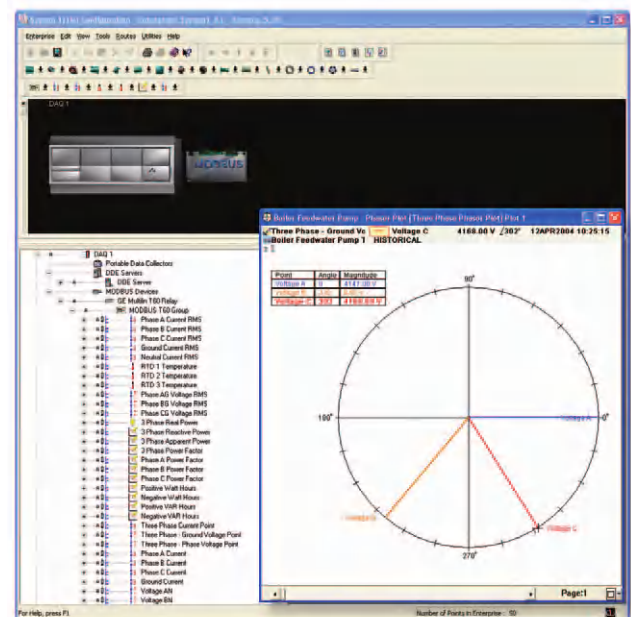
Enterprise Edit View Tools Routes Utilities Help

DAQ 1

MODBUS

Boiler Feedwater Pump : Phasor Plot [Three Phase Phasor Plot] Plot 1

Three Phase - Ground Vo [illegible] Voltage C 4160.00 V ∠302° 12APR2004 10:25:15
Boiler Feedwater Pump 1 HISTORICAL

| Point | Angle | Magnitude |
|---|---|---|
| Voltage A | 0 | 4147.00 V |
| Voltage B | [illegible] | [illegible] |
| Voltage C | 302 | 4160.00 V |

90°
180°
0°
270°
Voltage A
Voltage B
Voltage C

DAQ 1
Portable Data Collectors
DDE Servers
DDE Server
MODBUS Devices
GE Multilin T60 Relay
MODBUS T60 Group
Phase A Current RMS
Phase B Current RMS
Phase C Current RMS
Ground Current RMS
Neutral Current RMS
RTD 1 Temperature
RTD 2 Temperature
RTD 3 Temperature
Phase AG Voltage RMS
Phase BG Voltage RMS
Phase CG Voltage RMS
3 Phase Real Power
3 Phase Reactive Power
3 Phase Apparent Power
3 Phase Power Factor
Phase A Power Factor
Phase B Power Factor
Phase C Power Factor
Positive Watt Hours
Negative Watt Hours
Positive VAR Hours
Negative VAR Hours
Three Phase Current Point
Three Phase - Ground Voltage Point
Three Phase - Phase Voltage Point
Phase A Current
Phase B Current
Phase C Current
Ground Current
Voltage AN
Voltage BN

Page:1

For Help, press F1
Number of Points in Enterprise : 50